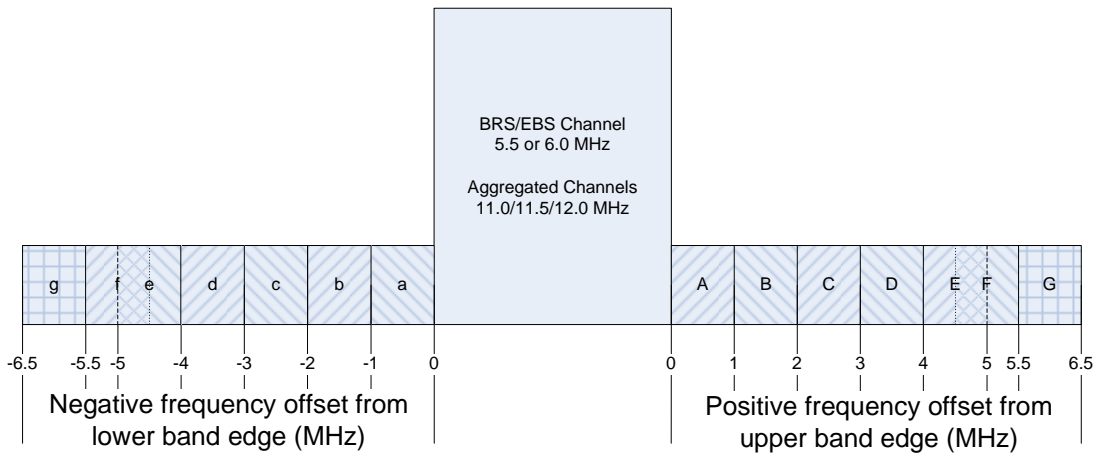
BRS/EBS Channel
5.5 or 6.0 MHz

Aggregated Channels
11.0/11.5/12.0 MHz

g f e d c b a

A B C D E F G

-6.5 -5.5 -5 -4 -3 -2 -1 0

0 1 2 3 4 5 5.5 6.5

Negative frequency offset from lower band edge (MHz)

Positive frequency offset from upper band edge (MHz)